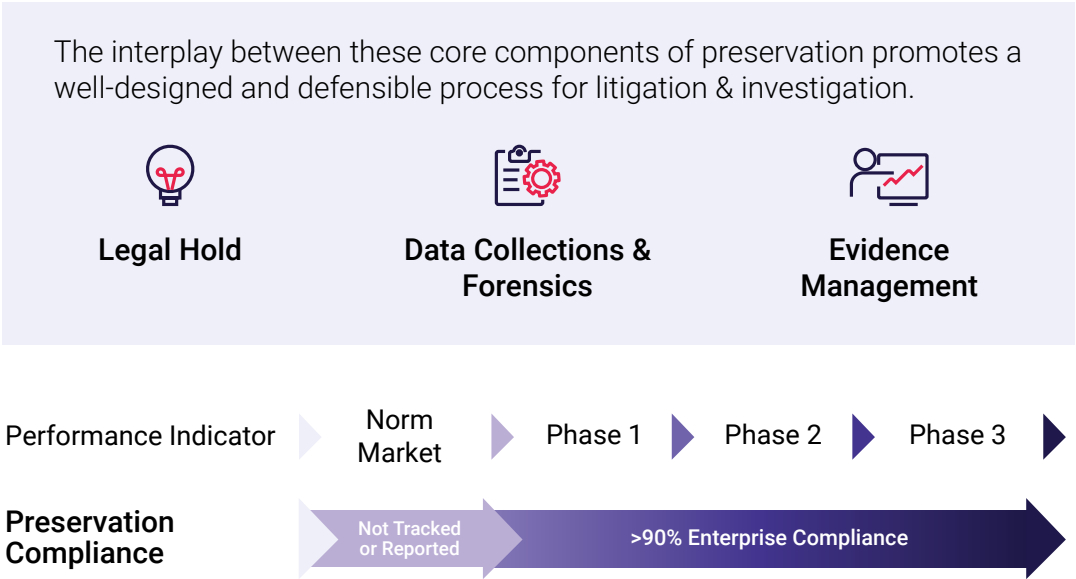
The interplay between these core components of preservation promotes a well-designed and defensible process for litigation & investigation.

Legal Hold

Data Collections & Forensics

Evidence Management

Performance Indicator

Norm Market

Phase 1

Phase 2

Phase 3

Preservation Compliance

Not Tracked or Reported

>90% Enterprise Compliance